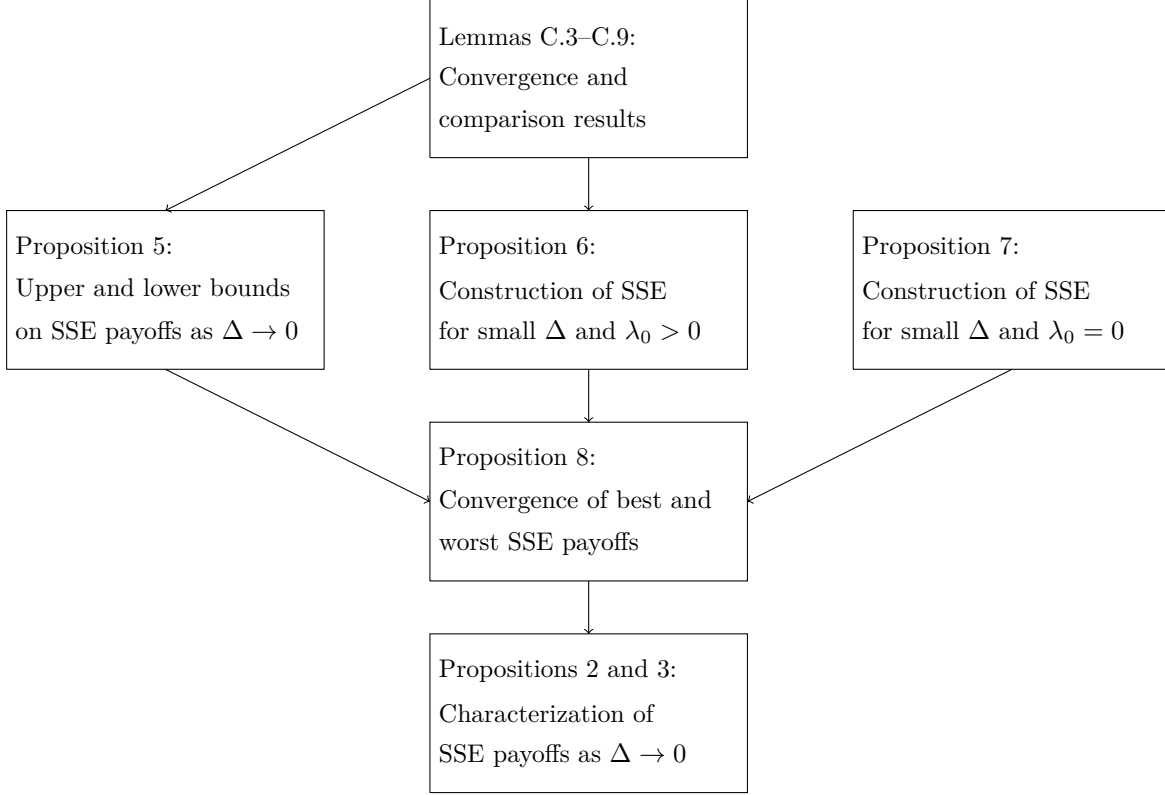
Lemmas C.3–C.9:
Convergence and comparison results

Proposition 5:
Upper and lower bounds on SSE payoffs as $\Delta \to 0$

Proposition 6:
Construction of SSE for small $\Delta$ and $\lambda_0 > 0$

Proposition 7:
Construction of SSE for small $\Delta$ and $\lambda_0 = 0$

Proposition 8:
Convergence of best and worst SSE payoffs

Propositions 2 and 3:
Characterization of SSE payoffs as $\Delta \to 0$